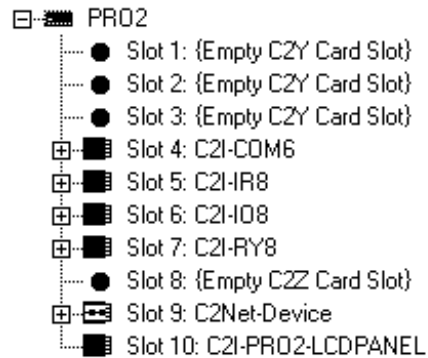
PRO2
Slot 1: {Empty C2Y Card Slot}
Slot 2: {Empty C2Y Card Slot}
Slot 3: {Empty C2Y Card Slot}
Slot 4: C2I-COM6
Slot 5: C2I-IR8
Slot 6: C2I-IO8
Slot 7: C2I-RY8
Slot 8: {Empty C2Z Card Slot}
Slot 9: C2Net-Device
Slot 10: C2I-PRO2-LCDPANEL